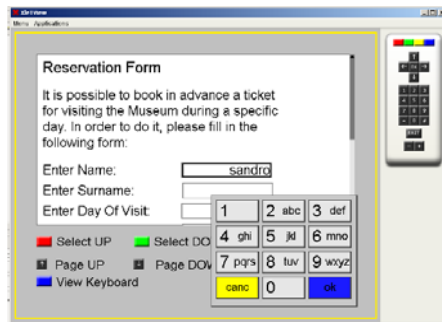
iDvView
Menu Applications

Reservation Form

It is possible to book in advance a ticket for visiting the Museum during a specific day. In order to do it, please fill in the following form:

Enter Name: sandro
Enter Surname:
Enter Day Of Visit:

Select UP
Select DO
Page UP
Page DOW
View Keyboard

| 1 | 2 abc | 3 def |
|---|---|---|
| 4 ghi | 5 jkl | 6 mno |
| 7 pqrs | 8 tuv | 9 wxyz |
| canc | 0 | ok |